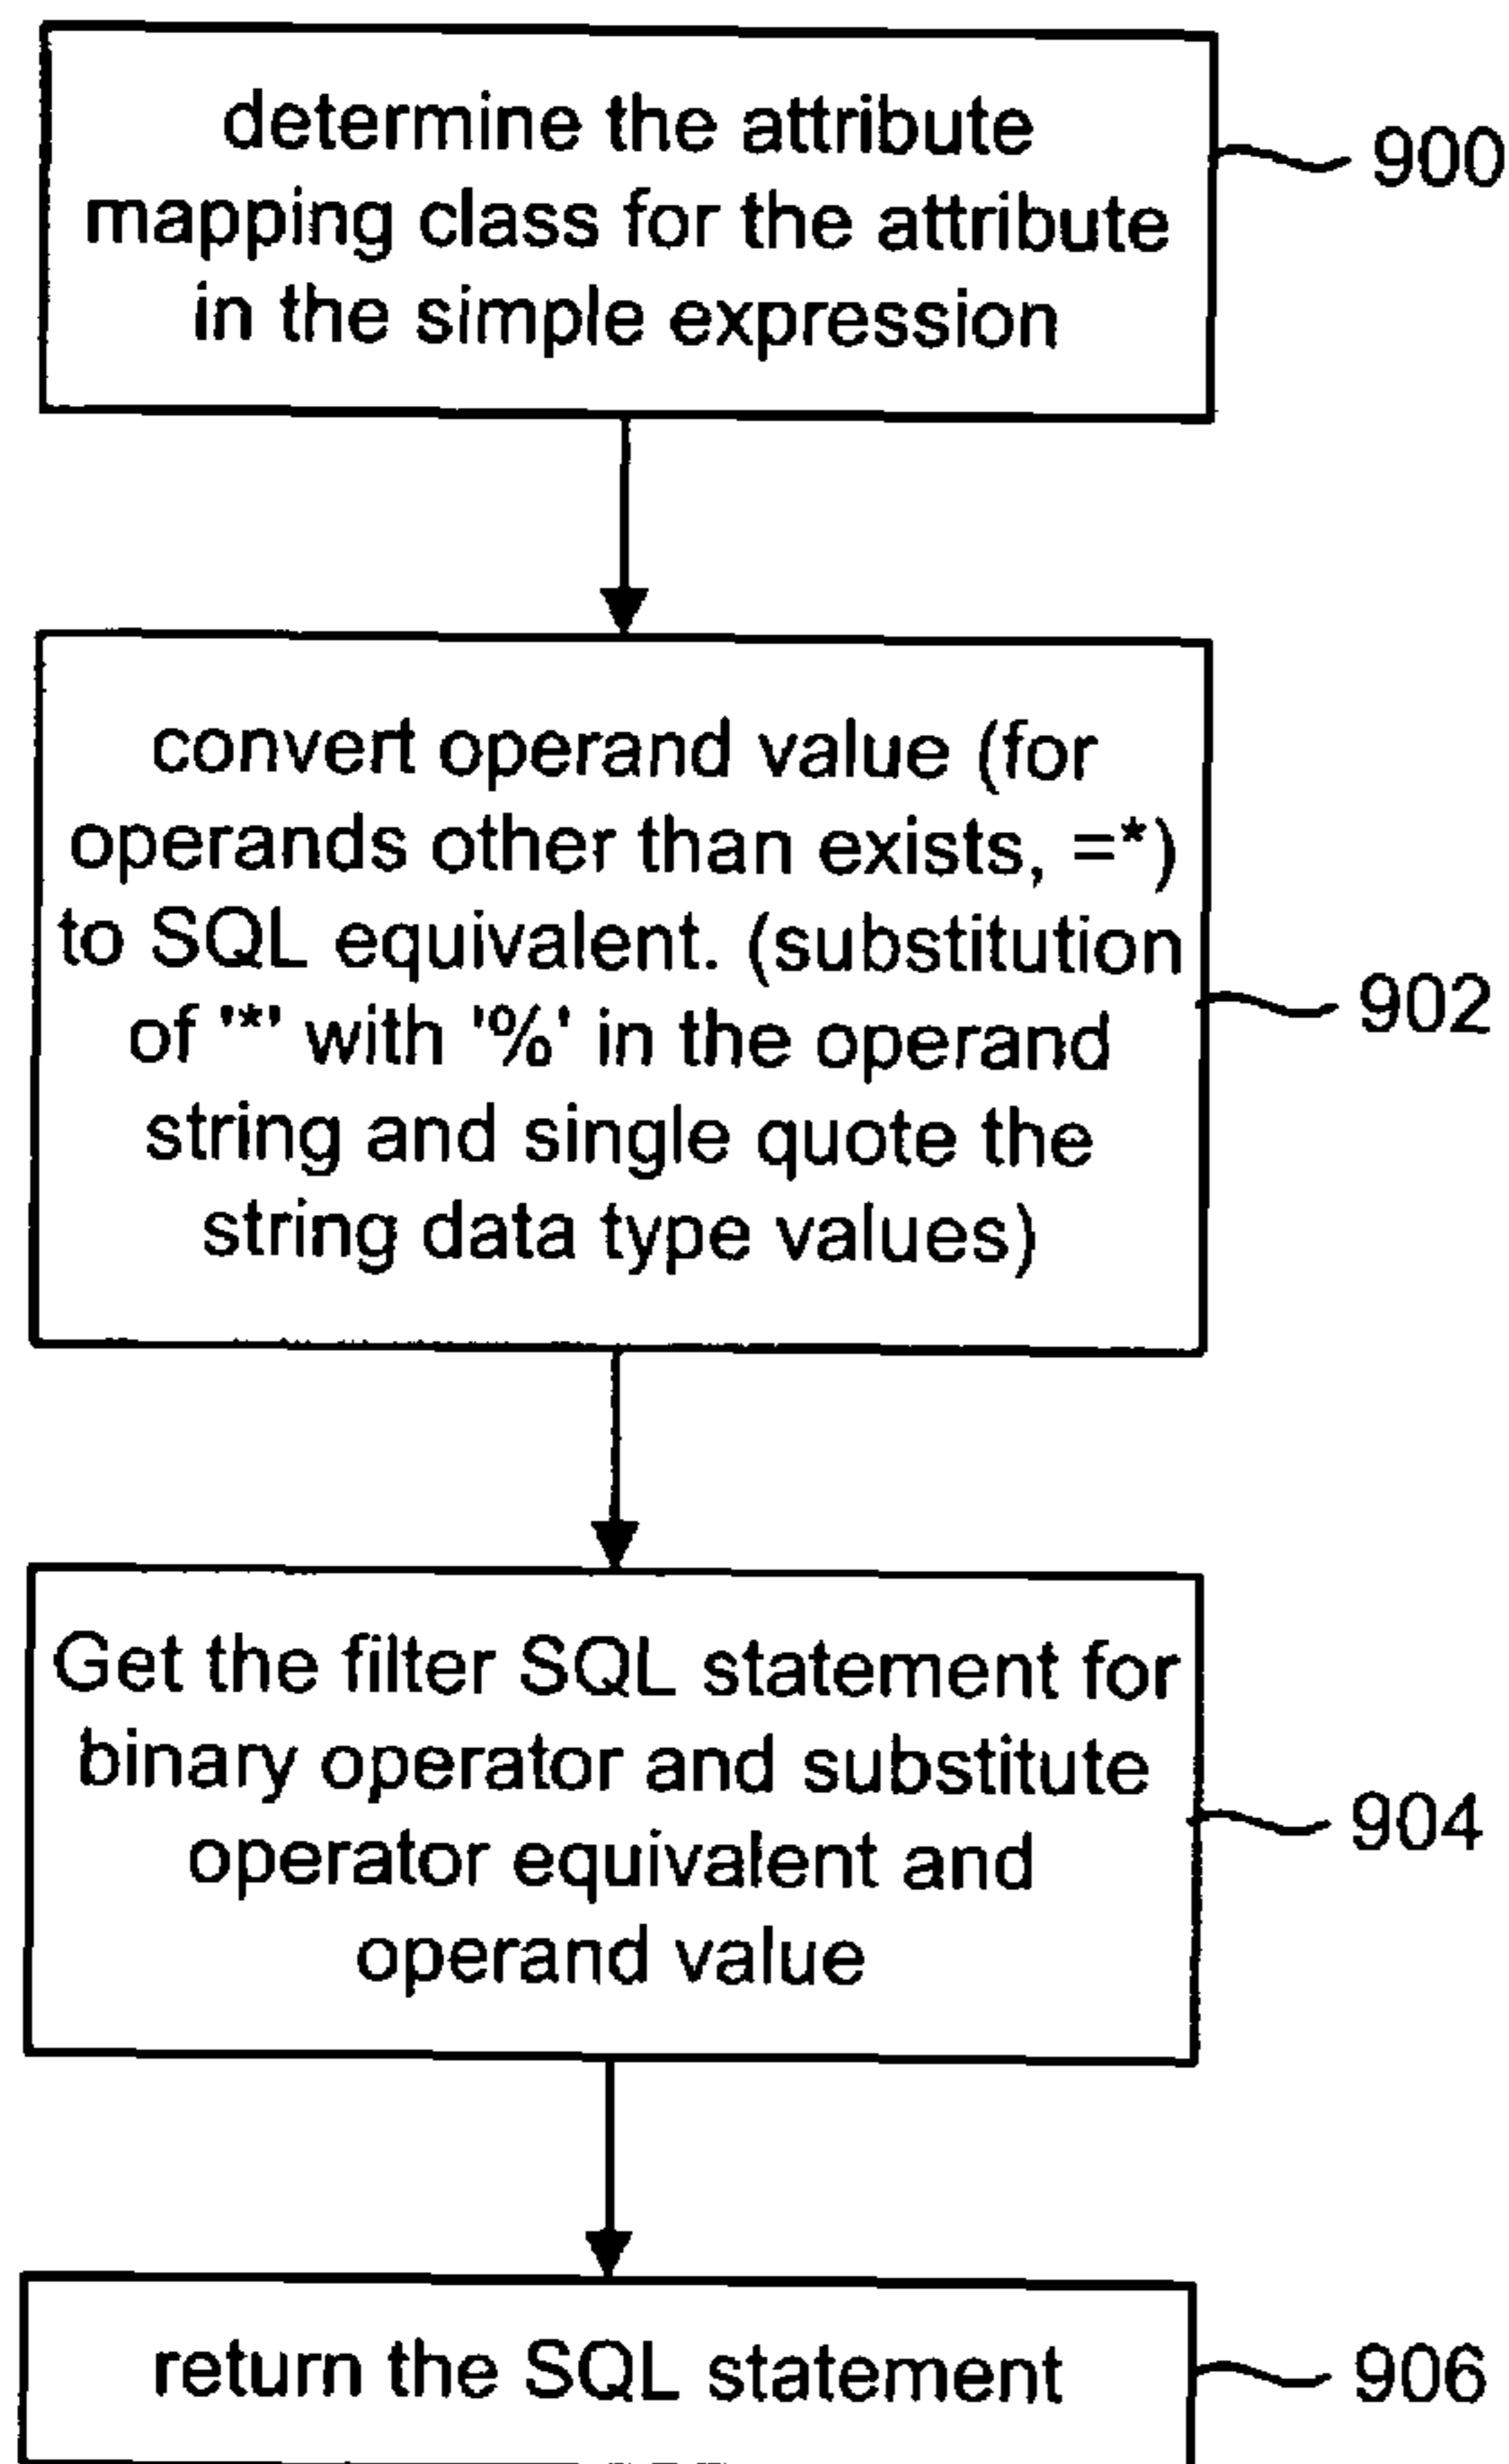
determine the attribute mapping class for the attribute in the simple expression

900

convert operand value (for operands other than exists, =*) to SQL equivalent. (substitution of '*' with '%' in the operand string and single quote the string data type values)

902

Get the filter SQL statement for binary operator and substitute operator equivalent and operand value

904

return the SQL statement

906